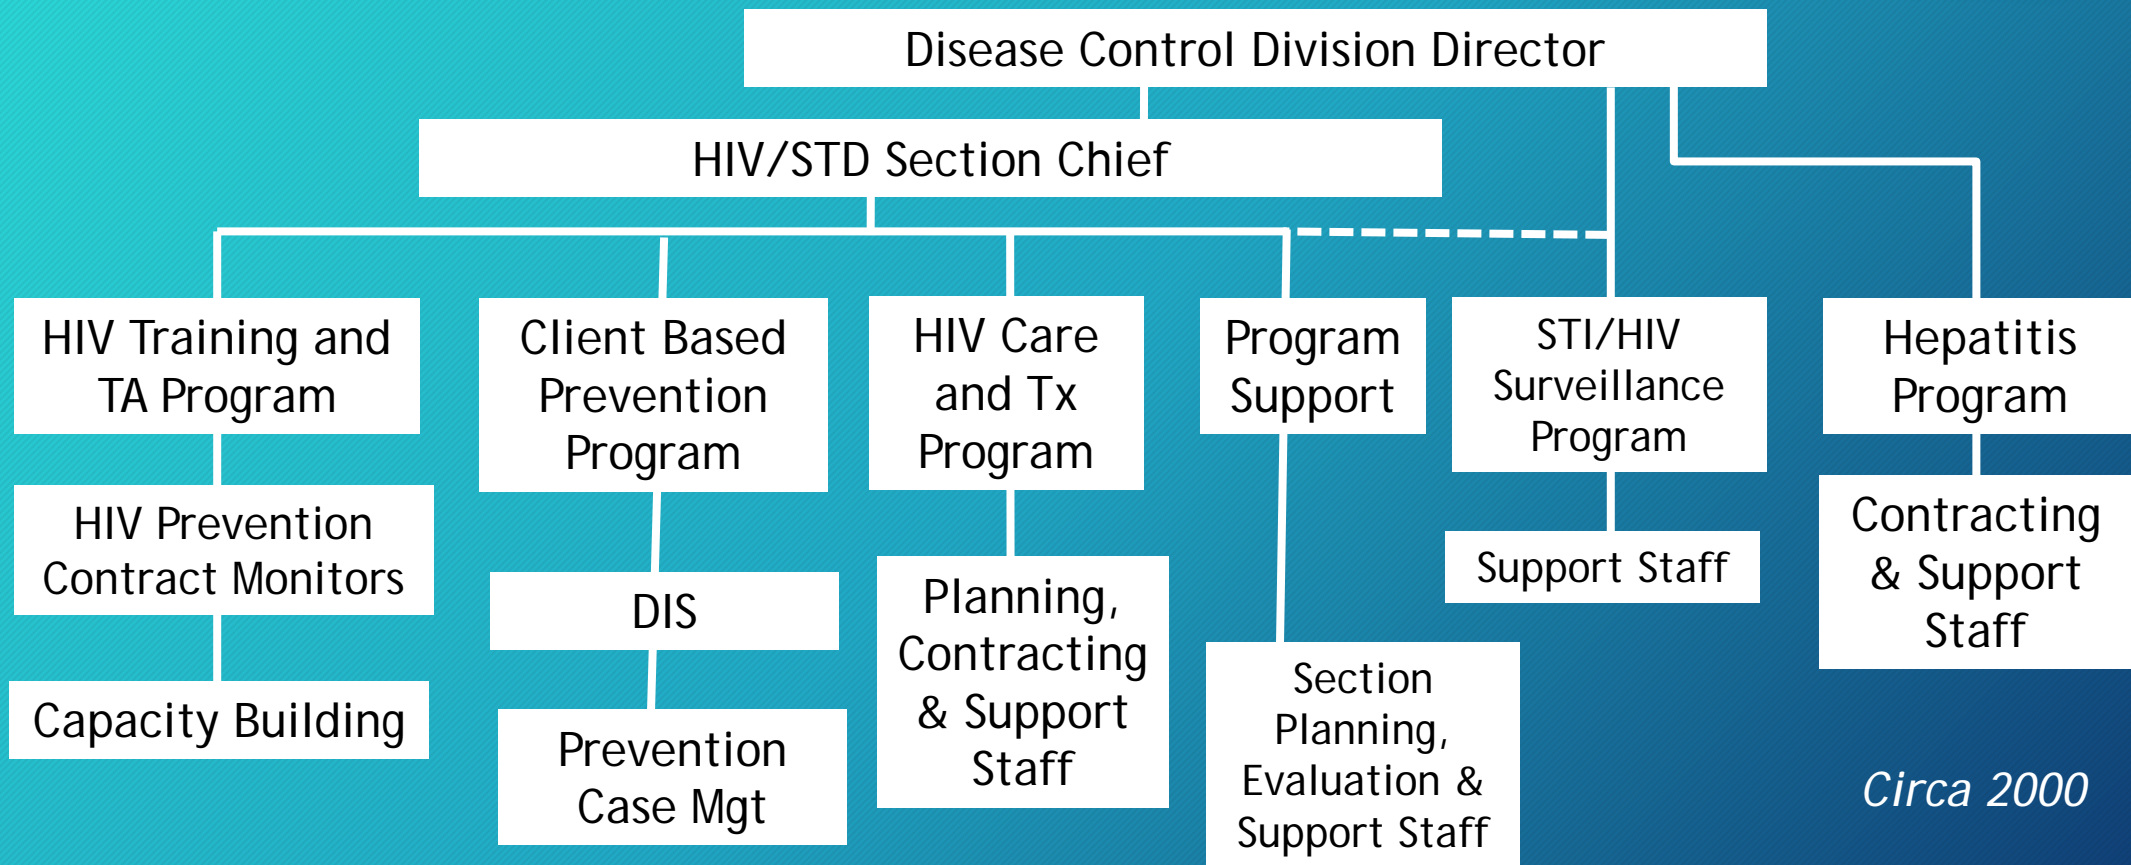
Disease Control Division Director

HIV/STD Section Chief

HIV Training and TA Program

HIV Prevention Contract Monitors

Capacity Building

Client Based Prevention Program

DIS

Prevention Case Mgt

HIV Care and Tx Program

Planning, Contracting & Support Staff

Program Support

Section Planning, Evaluation & Support Staff

STI/HIV Surveillance Program

Support Staff

Hepatitis Program

Contracting & Support Staff

Circa 2000